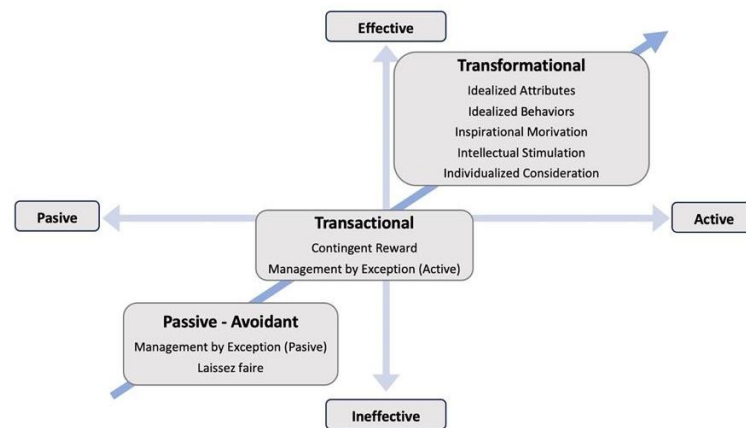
Effective

Transformational
Idealized Attributes
Idealized Behaviors
Inspirational Morivation
Intellectual Stimulation
Individualized Consideration

Pasive

Transactional
Contingent Reward
Management by Exception (Active)

Active

Passive - Avoidant
Management by Exception (Pasive)
Laissez faire

Ineffective